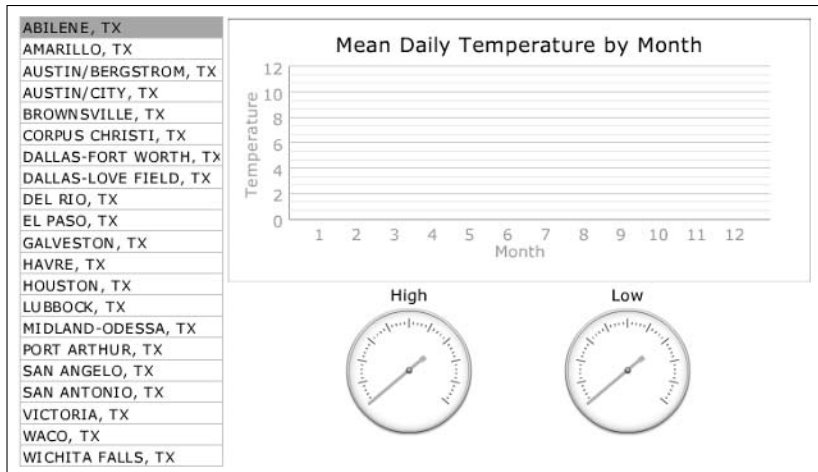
ABILENE, TX
AMARILLO, TX
AUSTIN/BERGSTROM, TX
AUSTIN/CITY, TX
BROWNSVILLE, TX
CORPUS CHRISTI, TX
DALLAS-FORT WORTH, TX
DALLAS-LOVE FIELD, TX
DEL RIO, TX
EL PASO, TX
GALVESTON, TX
HAVRE, TX
HOUSTON, TX
LUBBOCK, TX
MIDLAND-ODESSA, TX
PORT ARTHUR, TX
SAN ANGELO, TX
SAN ANTONIO, TX
VICTORIA, TX
WACO, TX
WICHITA FALLS, TX

Mean Daily Temperature by Month

Temperature
12
10
8
6
4
2
0

1 2 3 4 5 6 7 8 9 10 11 12
Month

High

Low